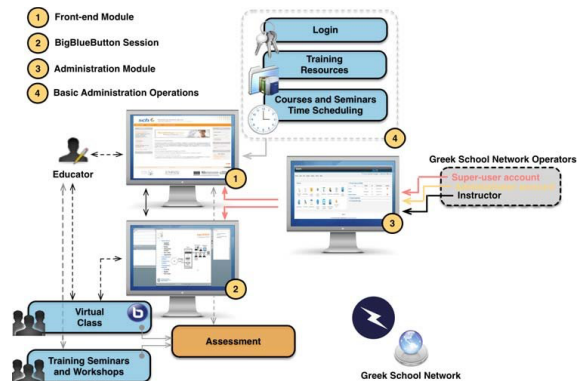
1 Front-end Module

2 BigBlueButton Session

3 Administration Module

4 Basic Administration Operations

Login

Training Resources

Courses and Seminars Time Scheduling

4

Educator

1

Greek School Network Operators

Super-user account

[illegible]

Instructor

3

2

Virtual Class

Assessment

Training Seminars and Workshops

Greek School Network